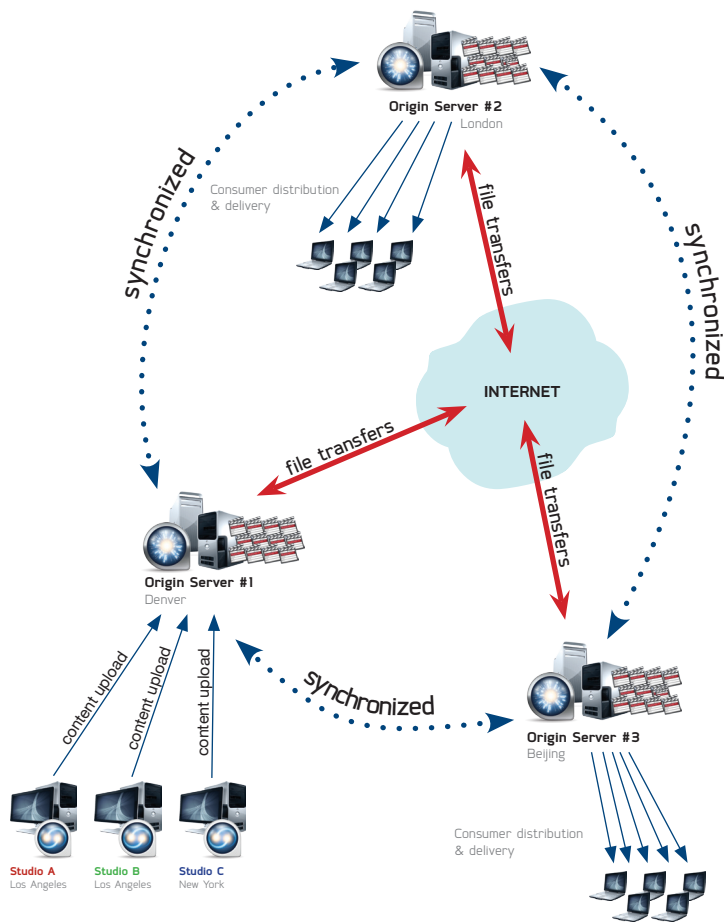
Origin Server #2
London

synchronized

Consumer distribution & delivery

file transfers

synchronized

INTERNET

file transfers

file transfers

Origin Server #1
Denver

synchronized

Origin Server #3
Beijing

content upload

content upload

content upload

Consumer distribution & delivery

Studio A
Los Angeles

Studio B
Los Angeles

Studio C
New York